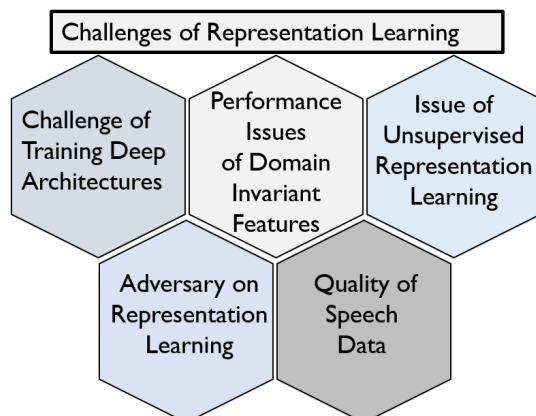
Challenges of Representation Learning

Challenge of Training Deep Architectures

Performance Issues of Domain Invariant Features

Issue of Unsupervised Representation Learning

Adversary on Representation Learning

Quality of Speech Data